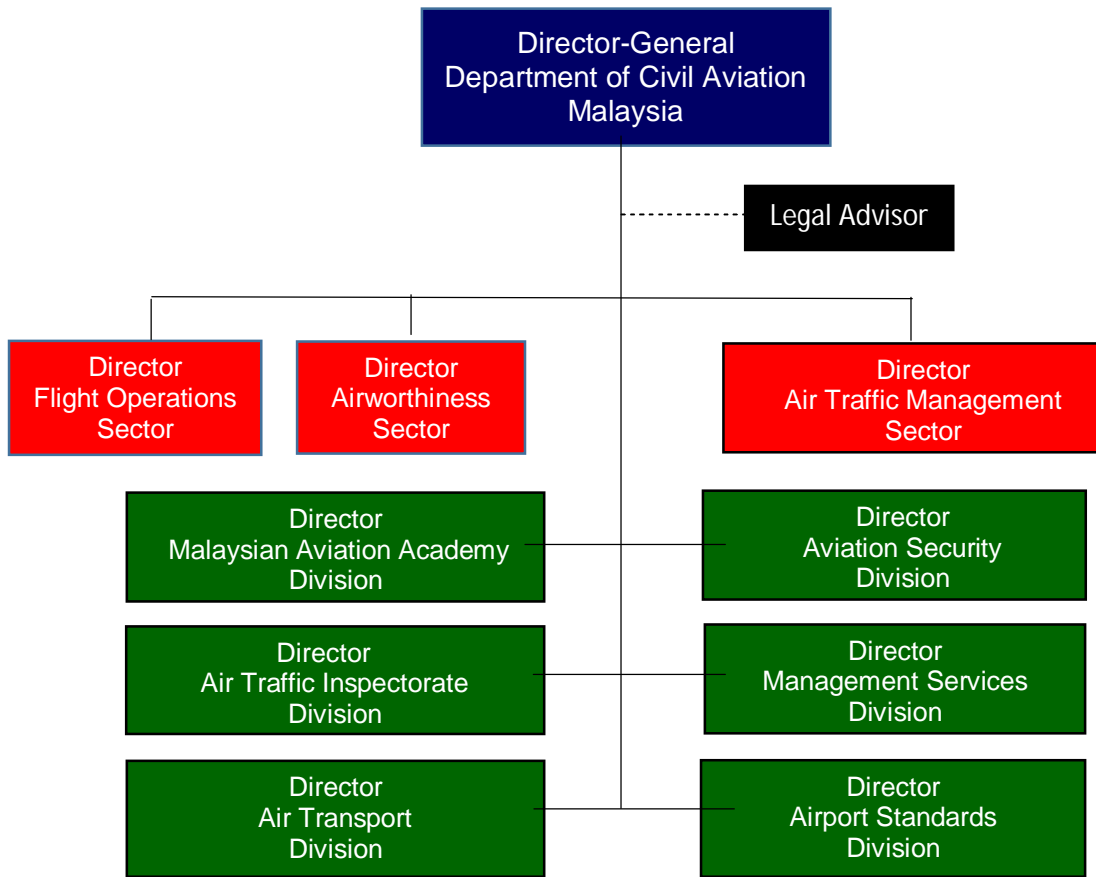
Director-General
Department of Civil Aviation
Malaysia

Legal Advisor

Director
Flight Operations
Sector

Director
Airworthiness
Sector

Director
Air Traffic Management
Sector

Director
Malaysian Aviation Academy
Division

Director
Aviation Security
Division

Director
Air Traffic Inspectorate
Division

Director
Management Services
Division

Director
Air Transport
Division

Director
Airport Standards
Division